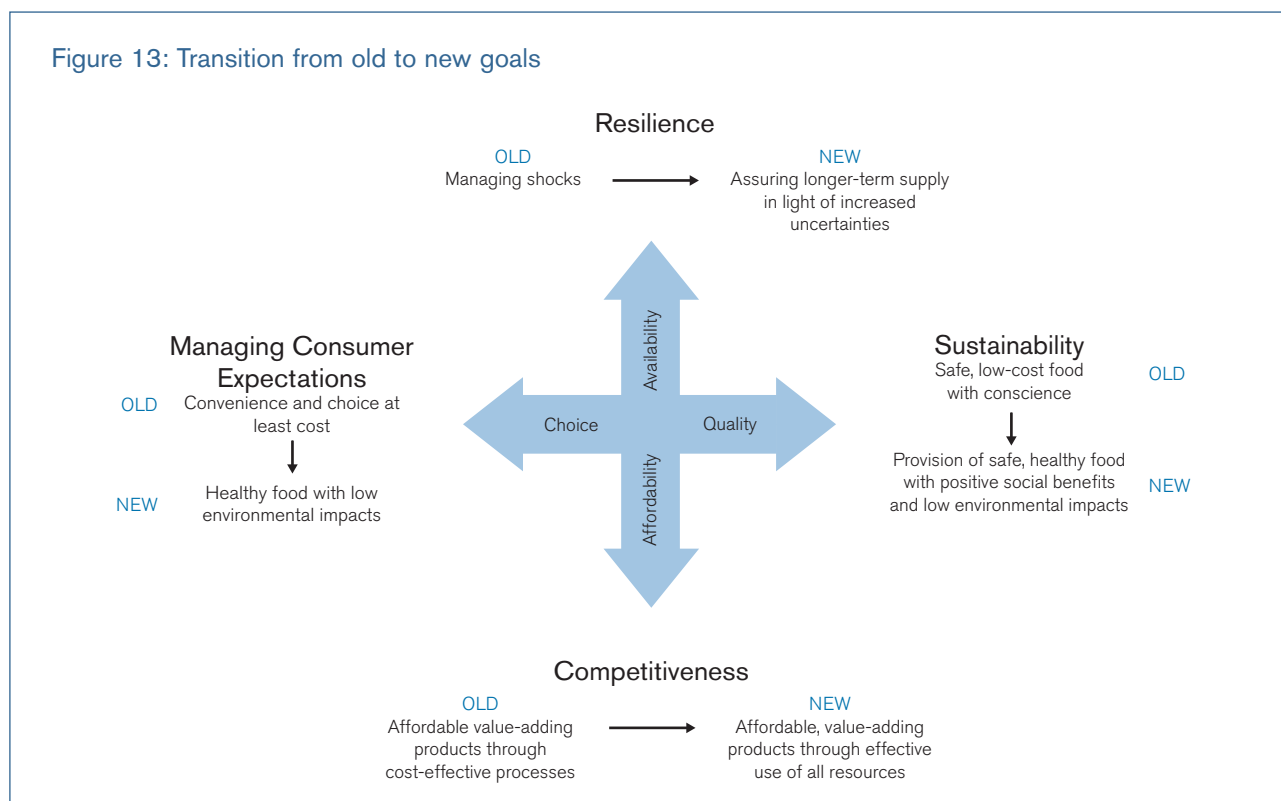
Figure 13: Transition from old to new goals

Resilience

OLD
Managing shocks

NEW
Assuring longer-term supply in light of increased uncertainties

Managing Consumer Expectations

OLD
Convenience and choice at least cost

NEW
Healthy food with low environmental impacts

Availability

Choice

Quality

Affordability

Sustainability

Safe, low-cost food with conscience

OLD

Provision of safe, healthy food with positive social benefits and low environmental impacts

NEW

Competitiveness

OLD
Affordable value-adding products through cost-effective processes

NEW
Affordable, value-adding products through effective use of all resources